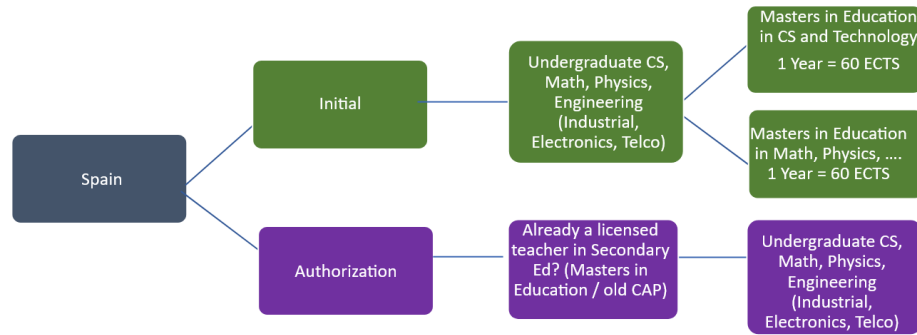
Spain

Initial

Undergraduate CS, Math, Physics, Engineering (Industrial, Electronics, Telco)

Masters in Education in CS and Technology
1 Year = 60 ECTS

Masters in Education in Math, Physics, ….
1 Year = 60 ECTS

Authorization

Already a licensed teacher in Secondary Ed? (Masters in Education / old CAP)

Undergraduate CS, Math, Physics, Engineering (Industrial, Electronics, Telco)